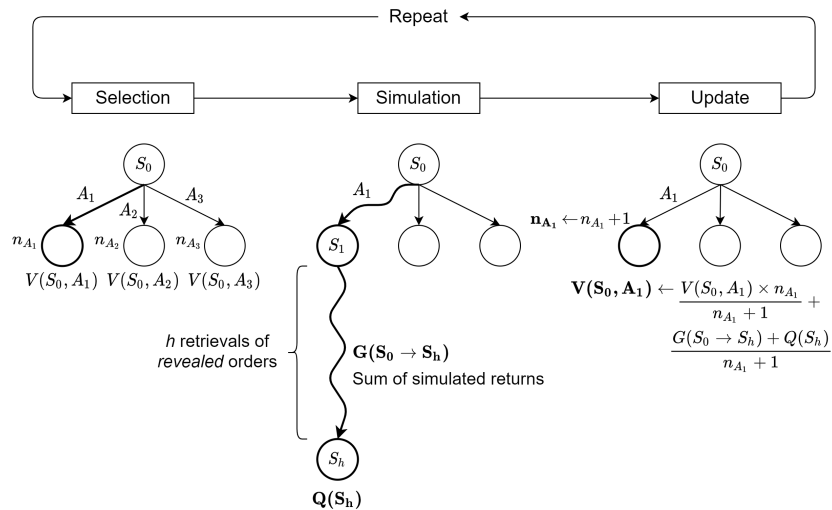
Repeat

Selection

Simulation

Update

$S_0$

$A_1$ $A_2$ $A_3$

$n_{A_1}$ $n_{A_2}$ $n_{A_3}$

$V(S_0, A_1)$ $V(S_0, A_2)$ $V(S_0, A_3)$

$S_0$

$A_1$

$S_1$

*h* retrievals of *revealed* orders

$\mathbf{G(S_0 \rightarrow S_h)}$

Sum of simulated returns

$S_h$

$\mathbf{Q(S_h)}$

$S_0$

$A_1$

$\mathbf{n_{A_1}} \leftarrow n_{A_1} + 1$

$\mathbf{V(S_0, A_1)} \leftarrow \frac{V(S_0, A_1) \times n_{A_1}}{n_{A_1} + 1} + \frac{G(S_0 \rightarrow S_h) + Q(S_h)}{n_{A_1} + 1}$